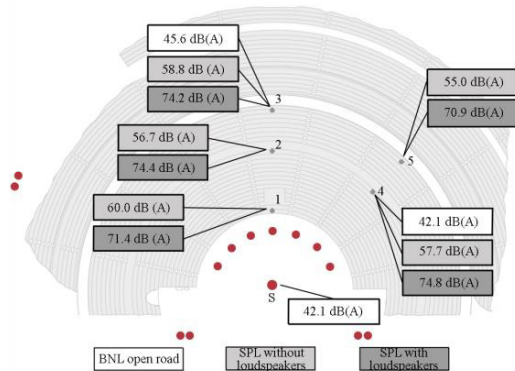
45.6 dB(A)

58.8 dB (A)

74.2 dB (A)

3

55.0 dB(A)

70.9 dB(A)

5

56.7 dB (A)

74.4 dB (A)

2

60.0 dB (A)

71.4 dB (A)

1

4

42.1 dB(A)

57.7 dB(A)

74.8 dB(A)

S

42.1 dB(A)

BNL open road

SPL without loudspeakers

SPL with loudspeakers